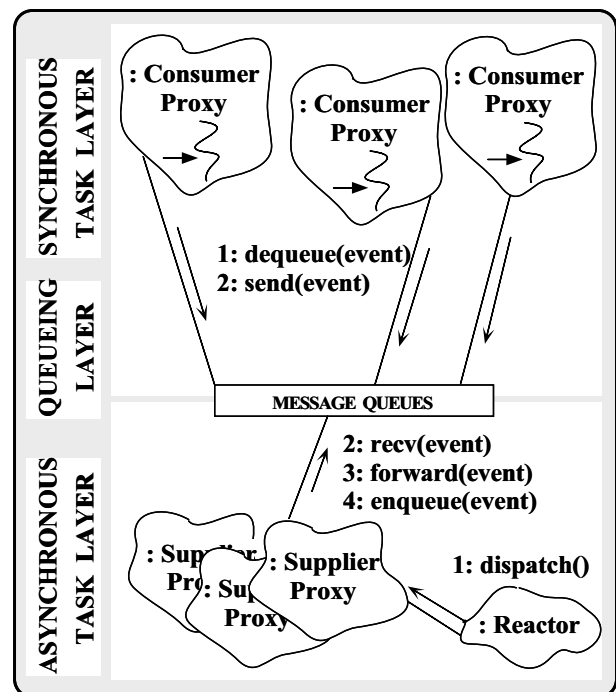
SYNCHRONOUS TASK LAYER

QUEUEING LAYER

ASYNCHRONOUS TASK LAYER

: Consumer Proxy

: Consumer Proxy

: Consumer Proxy

1: dequeue(event)
2: send(event)

MESSAGE QUEUES

2: recv(event)
3: forward(event)
4: enqueue(event)

: Supplier Pro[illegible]

: Sup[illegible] Proxy

: Supplier Proxy

1: dispatch()

: Reactor